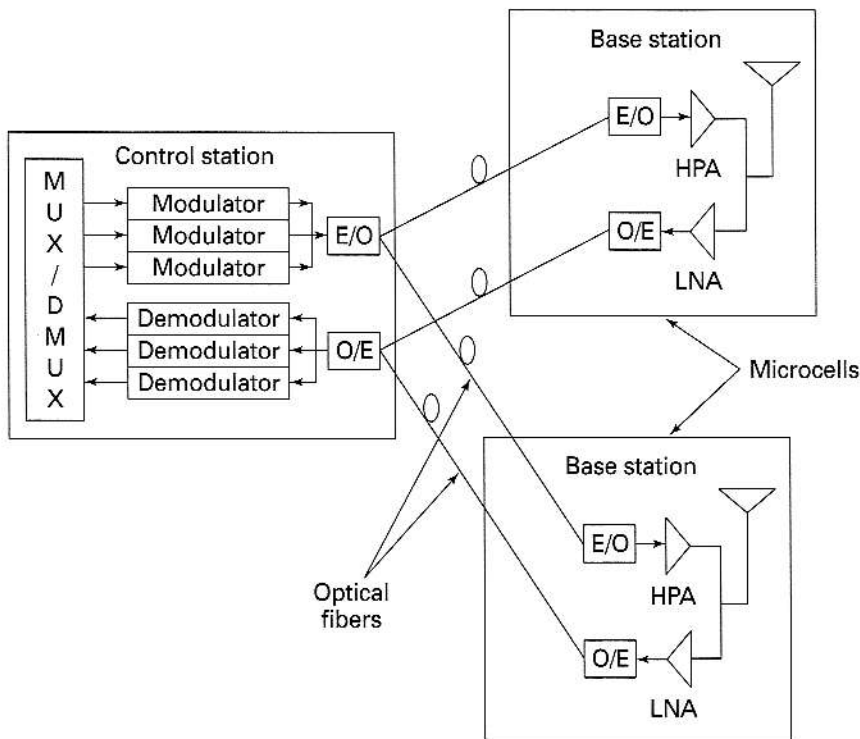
Base station

E/O

HPA

O/E

LNA

Control station

M
U
X
/
D
M
U
X

Modulator
Modulator
Modulator

E/O

Demodulator
Demodulator
Demodulator

O/E

Microcells

Base station

E/O

HPA

O/E

LNA

Optical fibers